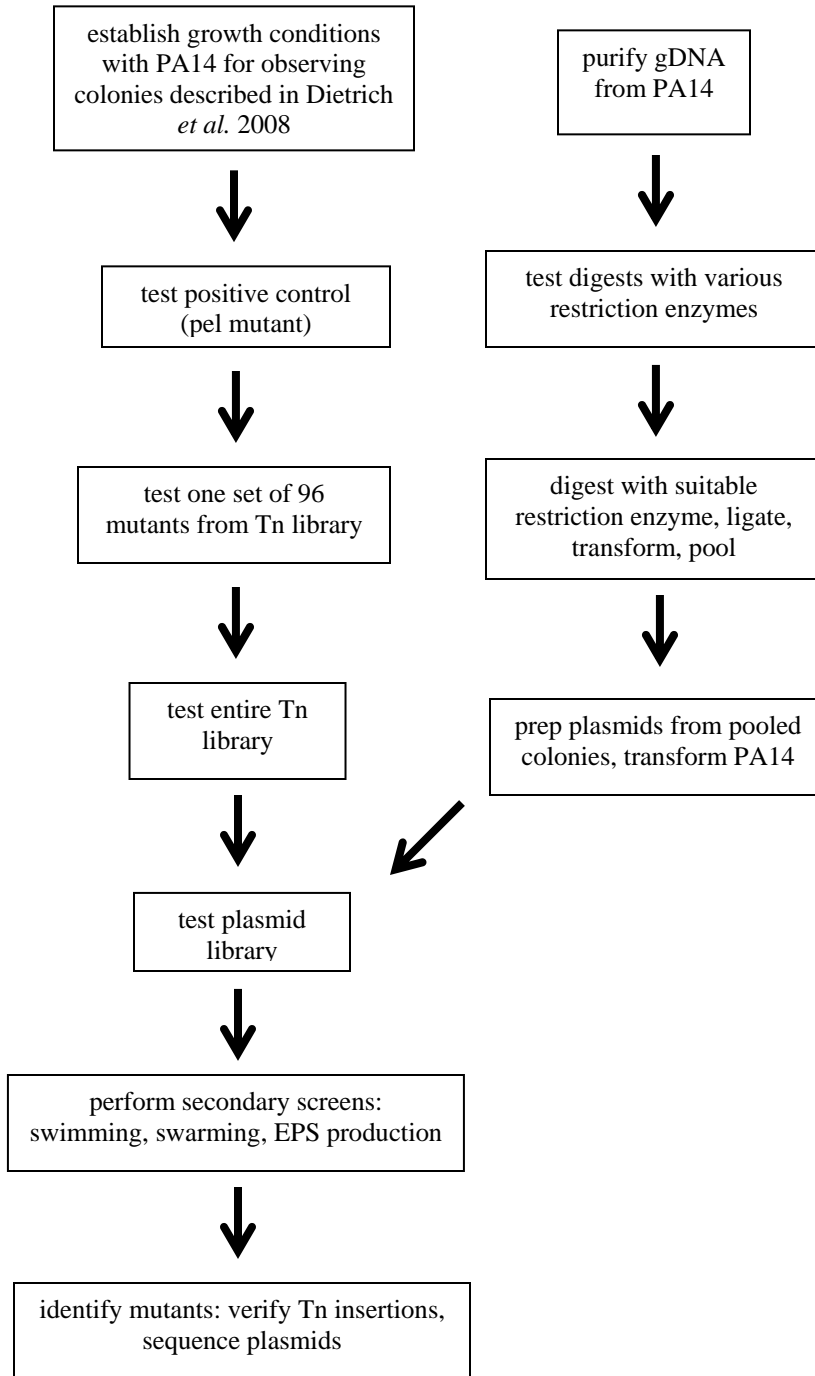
establish growth conditions with PA14 for observing colonies described in Dietrich *et al.* 2008

test positive control (pel mutant)

test one set of 96 mutants from Tn library

test entire Tn library

purify gDNA from PA14

test digests with various restriction enzymes

digest with suitable restriction enzyme, ligate, transform, pool

prep plasmids from pooled colonies, transform PA14

test plasmid library

perform secondary screens: swimming, swarming, EPS production

identify mutants: verify Tn insertions, sequence plasmids